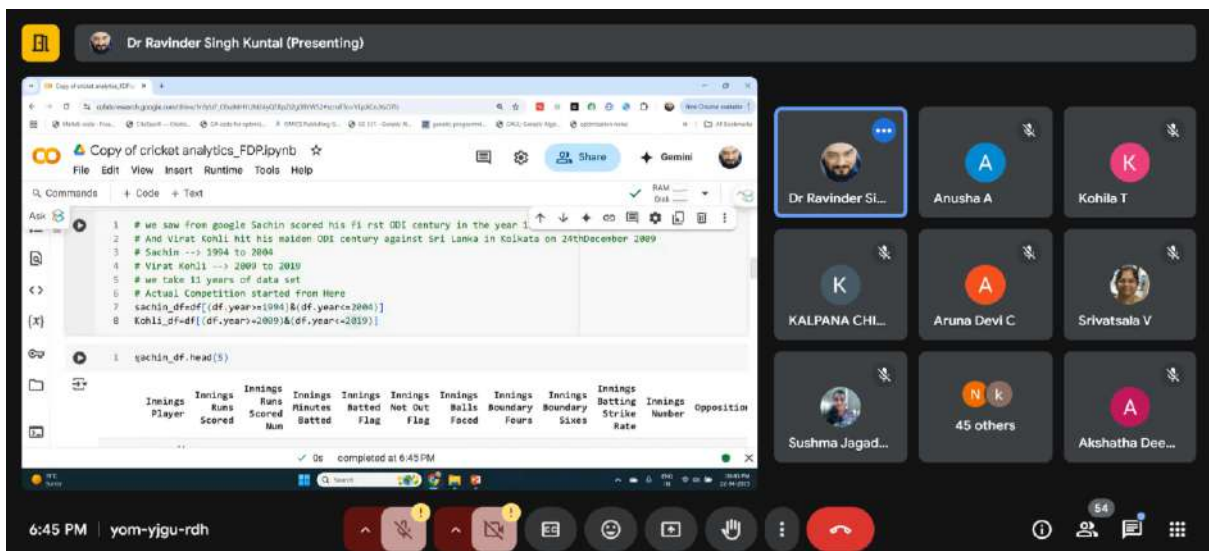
Dr Ravinder Singh Kuntal (Presenting)

Copy of cricket analytics_FDP.ipynb
File Edit View Insert Runtime Tools Help
Share
Gemini
Commands + Code + Text
RAM
Disk

1 # we saw from google Sachin scored his fi rst ODI century in the year 1
2 # And Virat Kohli hit his maiden ODI century against Sri Lanka in Kolkata on 24thDecember 2009
3 # Sachin --> 1994 to 2004
4 # Virat Kohli --> 2009 to 2019
5 # we take 11 years of data set
6 # Actual Competition started from Here
7 sachin_df=df[(df.year>=1994)&(df.year<=2004)]
8 Kohli_df=df[(df.year>=2009)&(df.year<=2019)]

1 sachin_df.head(5)

| Innings Player | Innings Runs Scored | Innings Runs Scored Num | Innings Minutes Batted | Innings Batted Flag | Innings Not Out Flag | Innings Balls Faced | Innings Boundary Fours | Innings Boundary Sixes | Innings Batting Strike Rate | Innings Number | Oppositio |
|---|---|---|---|---|---|---|---|---|---|---|---|

✓ 0s completed at 6:45 PM

Dr Ravinder Si...
Anusha A
Kohila T
KALPANA CHI...
Aruna Devi C
Srivatsala V
Sushma Jagad...
45 others
Akshatha Dee...

6:45 PM | yom-yjgu-rdh
54